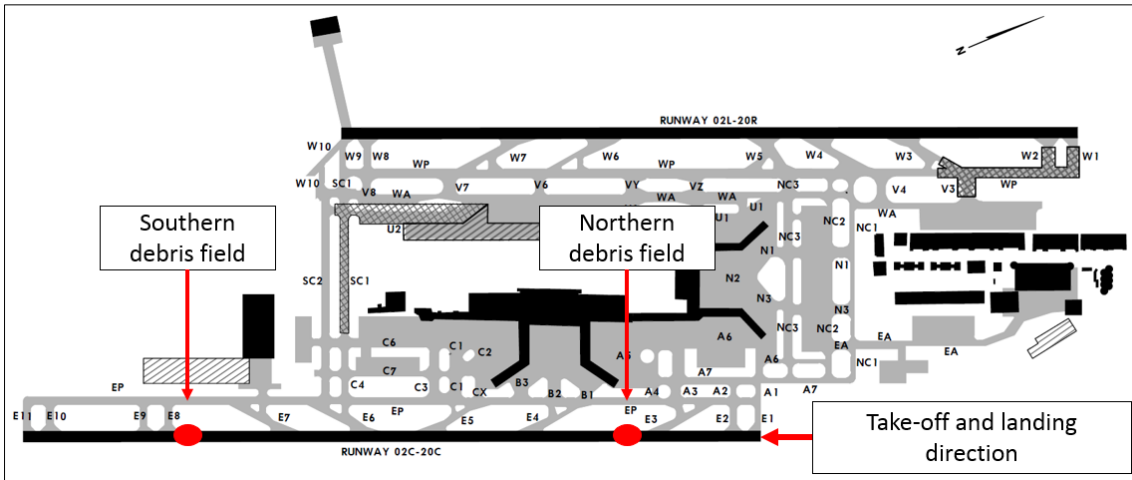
RUNWAY 02L-20R

W10 W9 W8 WP W7 W6 WP W5 W4 W3 W2 W1

W10 SC1 V8 WA V7 V6 VY WA VZ WA NC3 V4 V3 WP

U1 U1 NC2 WA

U2 NC3 NC1

N1 N1

Southern debris field

Northern debris field

SC2 SC1 N2

N3 N3

NC3 NC2

C6 A6 EA

C1 C2 A5 A6 NC1 EA

C7 A7

EP C4 C3 C1 CX B3 B2 B1 A4 A3 A2 A1 A7

E11 E10 E9 E8 E7 E6 EP E5 E4 EP E3 E2 E1

Take-off and landing direction

RUNWAY 02C-20C